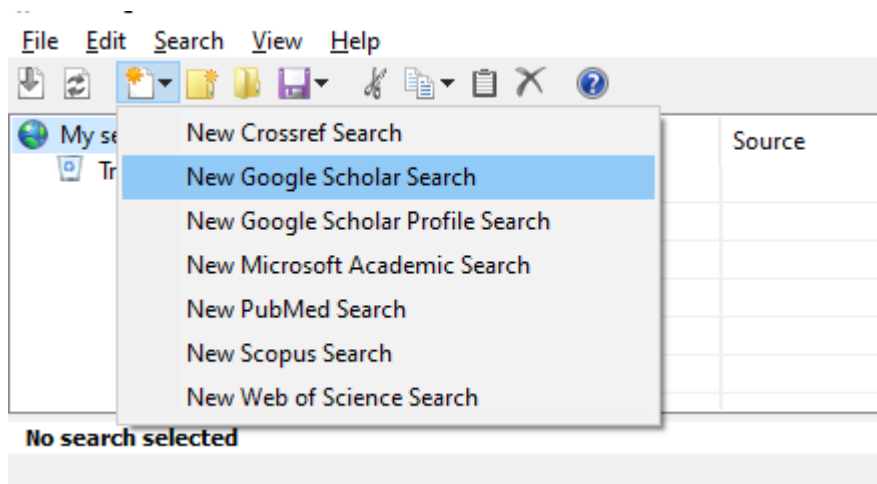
File Edit Search View Help

My se
Tr

New Crossref Search
New Google Scholar Search
New Google Scholar Profile Search
New Microsoft Academic Search
New PubMed Search
New Scopus Search
New Web of Science Search

Source

No search selected